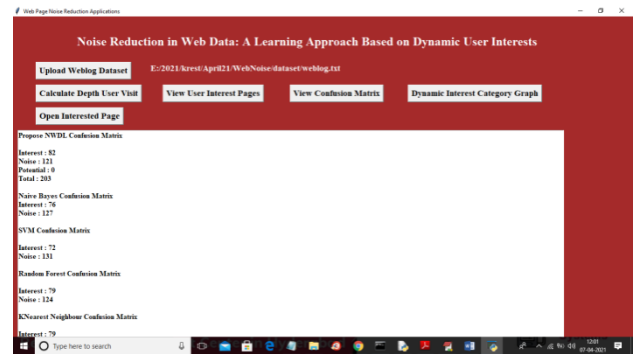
Web Page Noise Reduction Applications

Noise Reduction in Web Data: A Learning Approach Based on Dynamic User Interests

Upload Weblog Dataset

E:/2021/krest/April21/WebNoise/dataset/weblog.txt

Calculate Depth User Visit

View User Interest Pages

View Confusion Matrix

Dynamic Interest Category Graph

Open Interested Page

Propose NWDL Confusion Matrix

Interest : 82
Noise : 121
Potential : 0
Total : 203

Naive Bayes Confusion Matrix
Interest : 76
Noise : 127

SVM Confusion Matrix

Interest : 72
Noise : 131

Random Forest Confusion Matrix

Interest : 79
Noise : 124

KNearest Neighbour Confusion Matrix

Interest : 79

Type here to search

12:01
07-04-2021